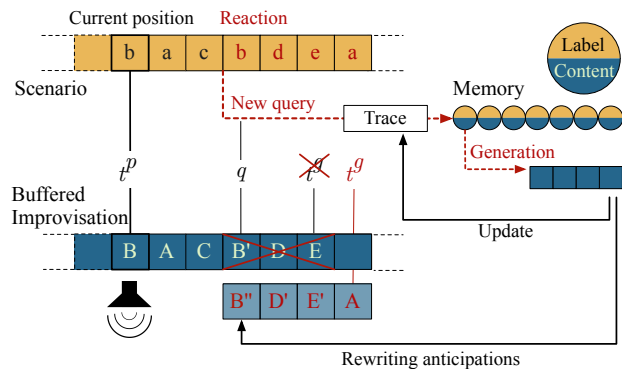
Current position

Reaction

b a c b d e a

Scenario

Label

Content

Memory

New query

Trace

Generation

$t^p$

$q$

$t^g$

$t^g$

Buffered Improvisation

B A C B' D' E

Update

B" D' E' A

Rewriting anticipations